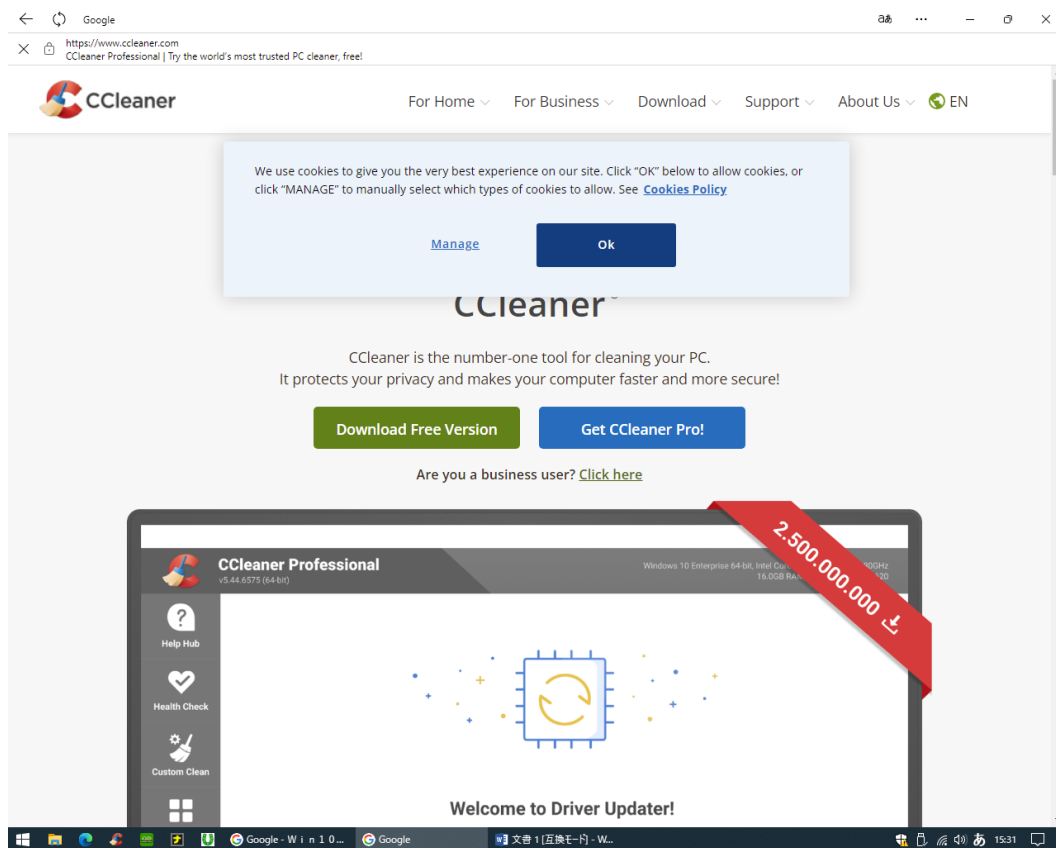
Google

あ ··· 

https://www.ccleaner.com
CCleaner Professional | Try the world's most trusted PC cleaner, free!

CCleaner

For Home For Business Download Support About Us EN

We use cookies to give you the very best experience on our site. Click "OK" below to allow cookies, or click "MANAGE" to manually select which types of cookies to allow. See Cookies Policy

Manage

Ok

CCleaner

CCleaner is the number-one tool for cleaning your PC.
It protects your privacy and makes your computer faster and more secure!

Download Free Version

Get CCleaner Pro!

Are you a business user? Click here

CCleaner Professional
v5.44.6575 (64-bit)

Windows 10 Enterprise 64-bit, Intel Co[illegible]
16.0GB RA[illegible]

2.500.000.000

Help Hub

Health Check

Custom Clean

Welcome to Driver Updater!

Google - W i n 1 0...

Google

文書 1 [互換モード] - W...

あ 15:31